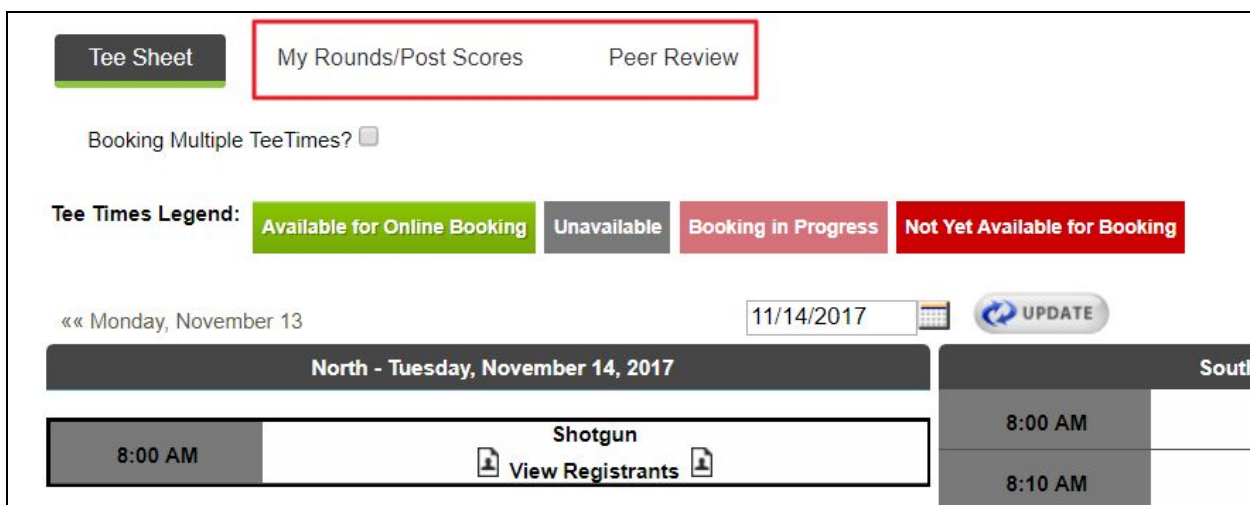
Tee Sheet

My Rounds/Post Scores

Peer Review

Booking Multiple TeeTimes?

Tee Times Legend:

Available for Online Booking

Unavailable

Booking in Progress

Not Yet Available for Booking

«« Monday, November 13

11/14/2017

UPDATE

North - Tuesday, November 14, 2017

Soutl

| 8:00 AM | Shotgun<br>View Registrants |
|---|---|

8:00 AM

8:10 AM